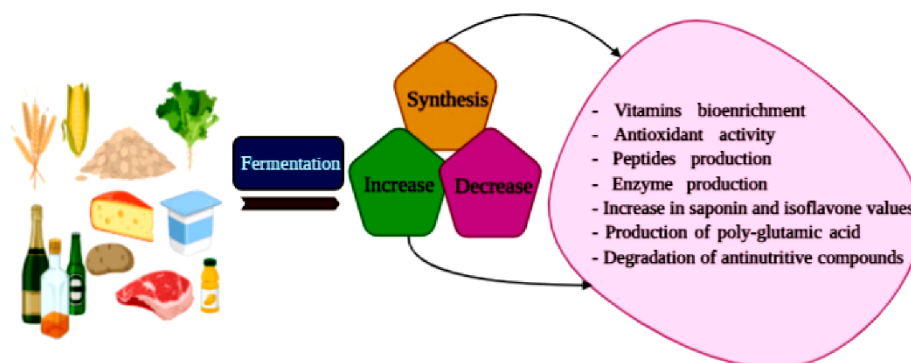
Fermentation

Synthesis

Increase

Decrease

- Vitamins bioenrichment
- Antioxidant activity
- Peptides production
- Enzyme production
- Increase in saponin and isoflavone values
- Production of poly-glutamic acid
- Degradation of antinutritive compounds